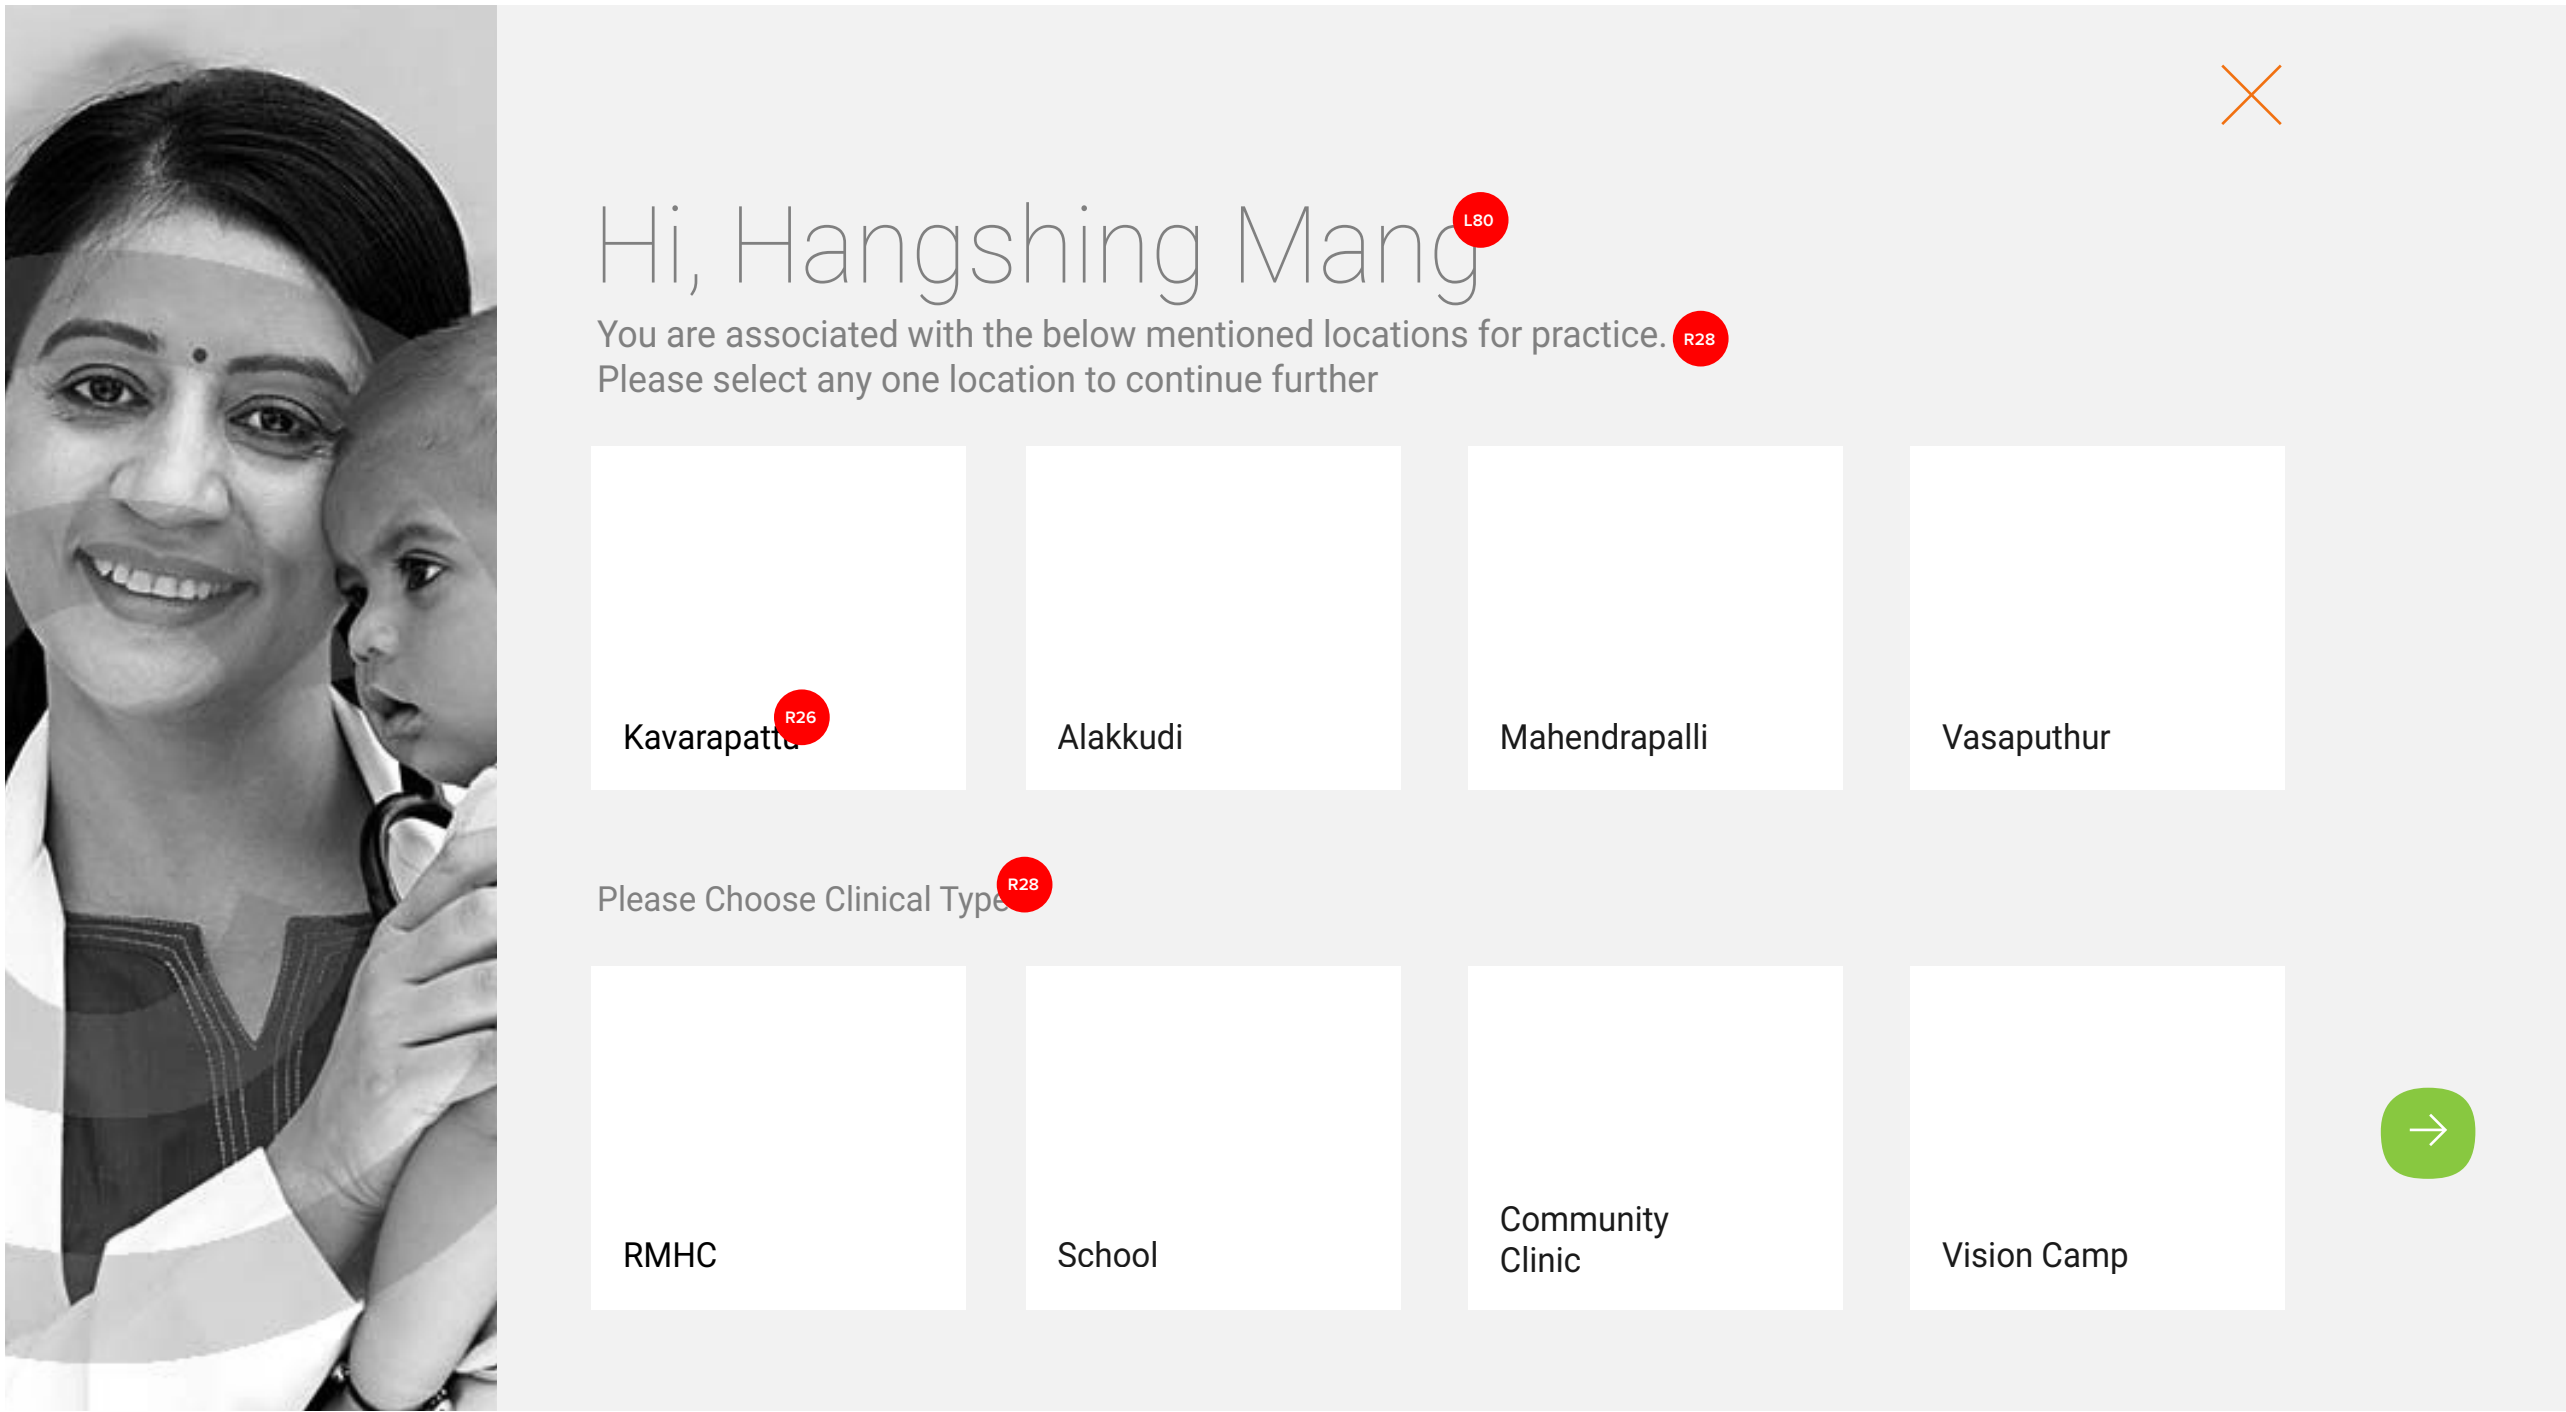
Hi, Hangshing Mang L80

You are associated with the below mentioned locations for practice. R28
Please select any one location to continue further

Kavarapattu R26

Alakkudi

Mahendrapalli

Vasaputhur

Please Choose Clinical Type R28

RMHC

School

Community Clinic

Vision Camp